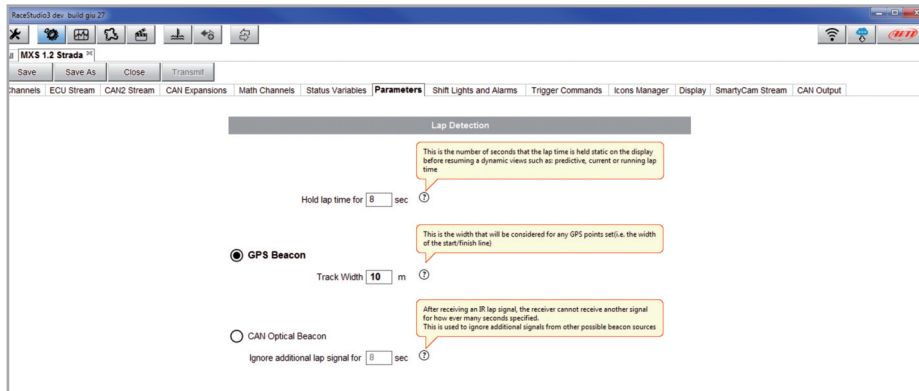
RaceStudio3 dev build glu 27

MXS 1.2 Strada

Save | Save As | Close | Transmit

Channels | ECU Stream | CAN2 Stream | CAN Expansions | Math Channels | Status Variables | Parameters | Shift Lights and Alarms | Trigger Commands | Icons Manager | Display | SmartyCam Stream | CAN Output

Lap Detection

This is the number of seconds that the lap time is held static on the display before resuming a dynamic views such as: predictive, current or running lap time

Hold lap time for 8 sec

This is the width that will be considered for any GPS points set(i.e. the width of the start/finish line)

GPS Beacon

Track Width 10 m

After receiving an IR lap signal, the receiver cannot receive another signal for how ever many seconds specified.
This is used to ignore additional signals from other possible beacon sources

CAN Optical Beacon

Ignore additional lap signal for 8 sec